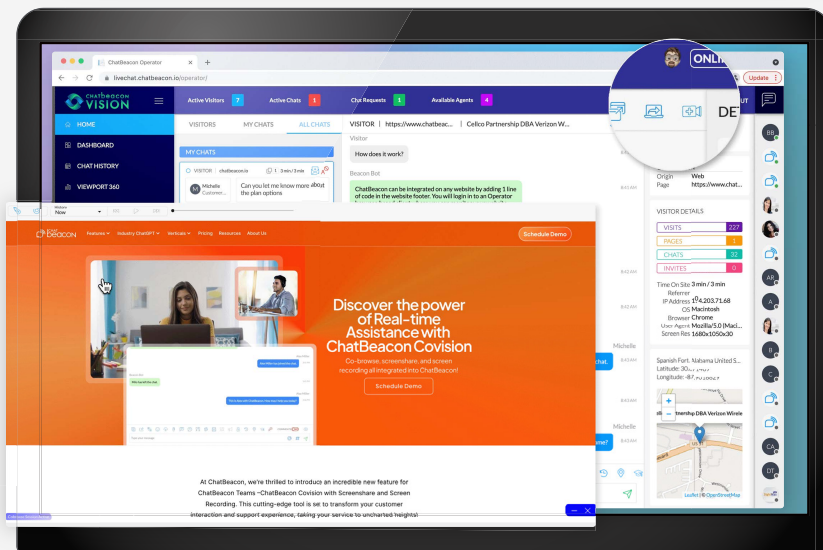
ChatBeacon Operator
livechat.chatbeacon.io/operator/
ONLI
Update

CHATBEACON VISION
Active Visitors 7
Active Chats 1
Chat Requests 1
Available Agents 4
DET

HOME
DASHBOARD
CHAT HISTORY
VIEWPORT 360

VISITORS
MY CHATS
ALL CHATS
VISITOR | https://www.chatbeac... | Cellco Partnership DBA Verizon W...

MY CHATS
VISITOR chatbeacon.io 1 3 min / 3 min
Michelle Customer...
Can you let me know more about the plan options

Visitor
How does it work?
Beacon Bot
ChatBeacon can be integrated on any website by adding 1 line of code in the website footer. You will login in to an Operator

Origin Web
Page https://www.chat...

VISITOR DETAILS
VISITS 227
PAGES 1
CHATS 32
INVITES 0

Time On Site 3 min / 3 min
Referrer
IP Address 104.203.71.68
OS Macintosh
Browser Chrome
User Agent Mozilla/5.0 (Maci...
Screen Res 1680x1050x30

Spanish Fort, Natsema United S...
Latitude: 30.
Longitude: -87.
Partnership DBA Verizon Wirele
Leaflet | © OpenStreetMap

8:41 AM
8:42 AM
8:42 AM
Michelle
8:43 AM
Michelle
8:45 AM

BB
AR
A
B
C
CA
DT

Now

ChatBeacon Features Industry ChatGPT Verticals Pricing Resources About Us
Schedule Demo

Discover the power of Real-time Assistance with ChatBeacon Covision
Co-browse, screenshare, and screen recording all integrated into ChatBeacon!
Schedule Demo

At ChatBeacon, we're thrilled to introduce an incredible new feature for ChatBeacon Teams –ChatBeacon Covision with Screenshare and Screen Recording. This cutting-edge tool is set to transform your customer interaction and support experience, taking your service to uncharted heights!